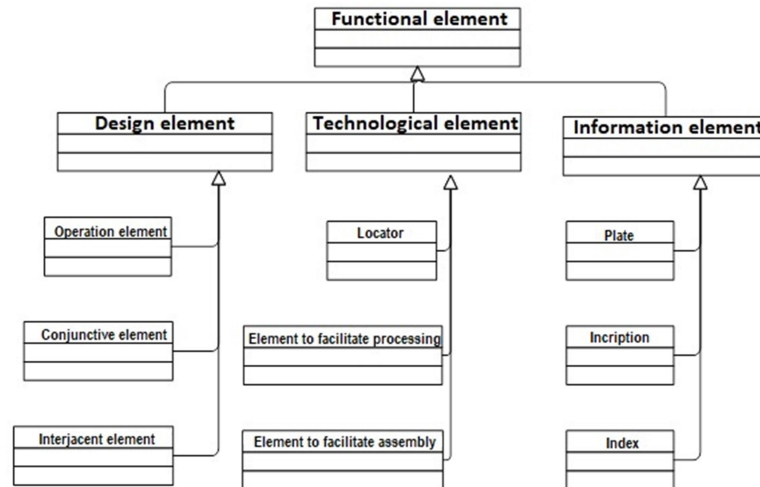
Functional element

Design element

Technological element

Information element

Operation element

Conjunctive element

Interjacent element

Locator

Element to facilitate processing

Element to facilitate assembly

Plate

Incription

Index